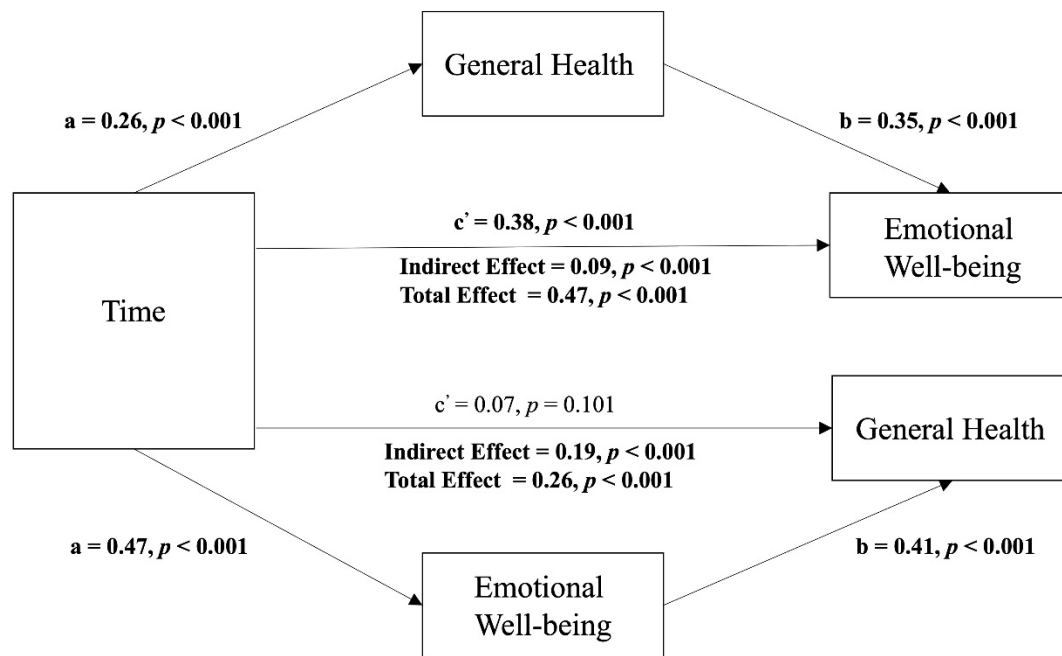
General Health

a = 0.26, $p$ < 0.001

b = 0.35, $p$ < 0.001

c' = 0.38, $p$ < 0.001

Emotional Well-being

Indirect Effect = 0.09, $p$ < 0.001
Total Effect = 0.47, $p$ < 0.001

Time

c' = 0.07, $p$ = 0.101

General Health

Indirect Effect = 0.19, $p$ < 0.001
Total Effect = 0.26, $p$ < 0.001

a = 0.47, $p$ < 0.001

b = 0.41, $p$ < 0.001

Emotional Well-being